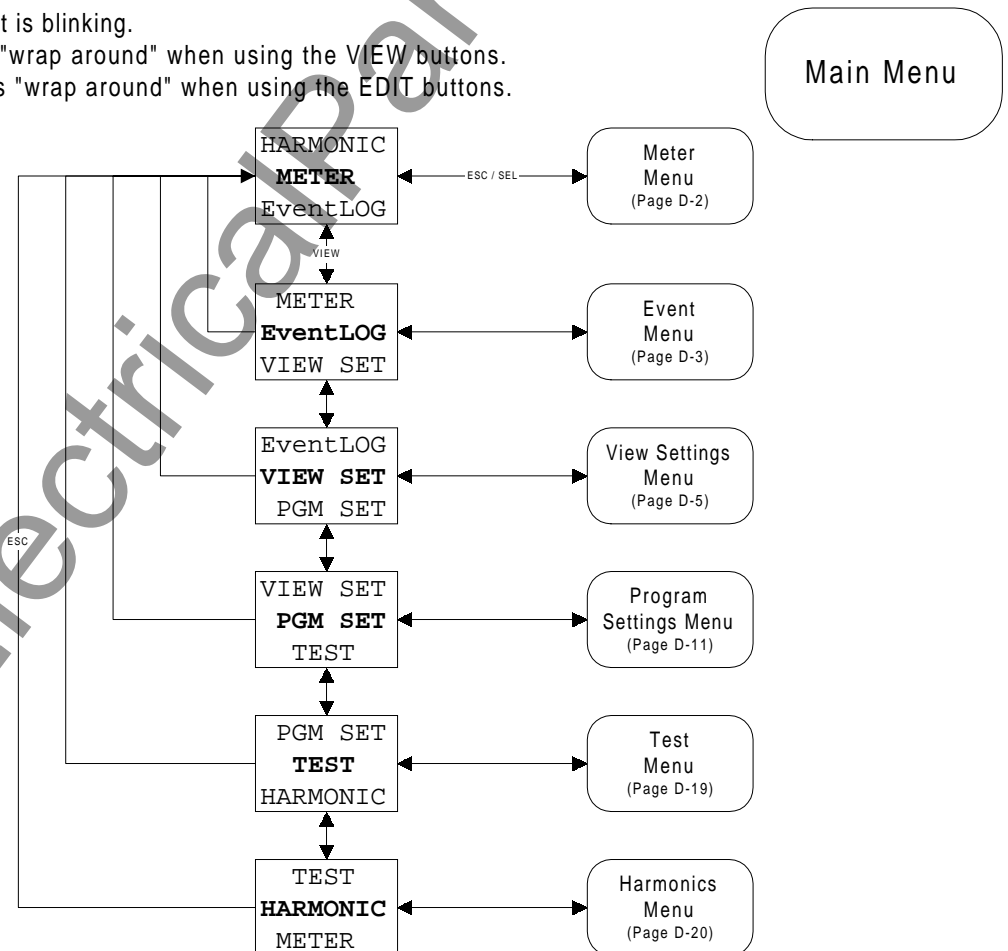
t is blinking.
"wrap around" when using the VIEW buttons.
s "wrap around" when using the EDIT buttons.

Main Menu

HARMONIC
**METER**
EventLOG

ESC / SEL

Meter Menu (Page D-2)

VIEW

METER
**EventLOG**
VIEW SET

Event Menu (Page D-3)

EventLOG
**VIEW SET**
PGM SET

View Settings Menu (Page D-5)

ESC

VIEW SET
**PGM SET**
TEST

Program Settings Menu (Page D-11)

PGM SET
**TEST**
HARMONIC

Test Menu (Page D-19)

TEST
**HARMONIC**
METER

Harmonics Menu (Page D-20)

electricalPa